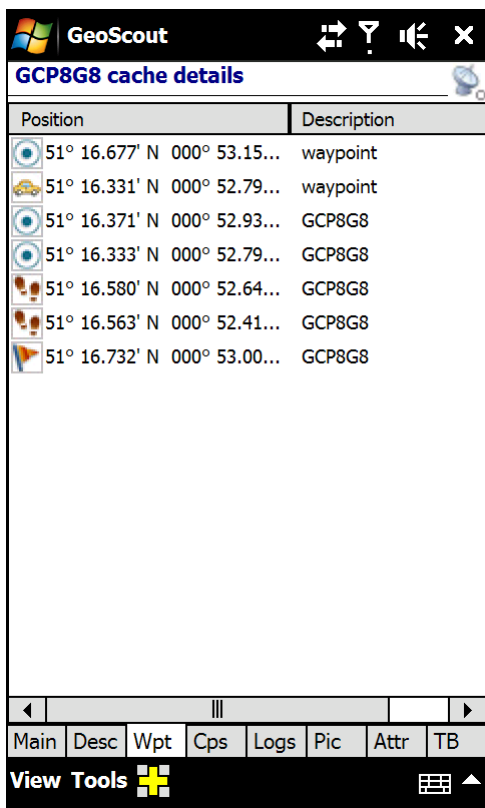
GeoScout

GCP8G8 cache details

| Position | Description |
|---|---|
| 51° 16.677' N 000° 53.15... | waypoint |
| 51° 16.331' N 000° 52.79... | waypoint |
| 51° 16.371' N 000° 52.93... | GCP8G8 |
| 51° 16.333' N 000° 52.79... | GCP8G8 |
| 51° 16.580' N 000° 52.64... | GCP8G8 |
| 51° 16.563' N 000° 52.41... | GCP8G8 |
| 51° 16.732' N 000° 53.00... | GCP8G8 |

Main Desc Wpt Cps Logs Pic Attr TB

View Tools